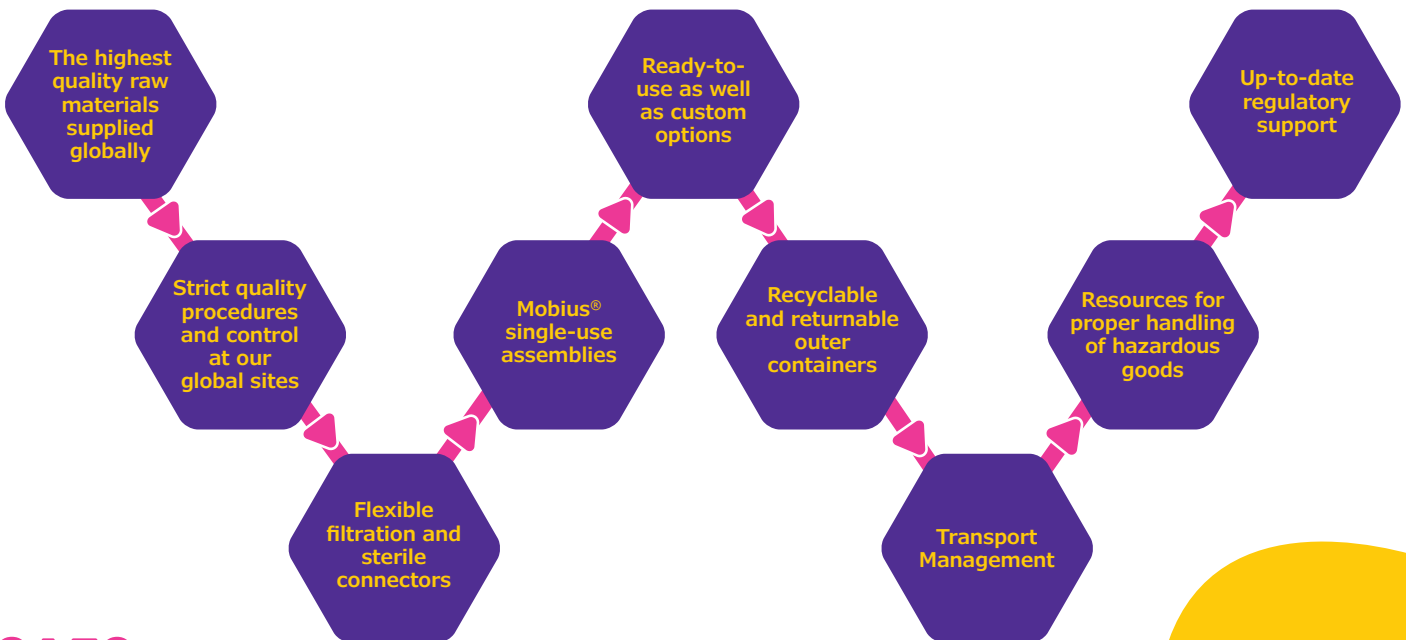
The highest quality raw materials supplied globally

Strict quality procedures and control at our global sites

Flexible filtration and sterile connectors

Mobius® single-use assemblies

Ready-to-use as well as custom options

Recyclable and returnable outer containers

Transport Management

Resources for proper handling of hazardous goods

Up-to-date regulatory support